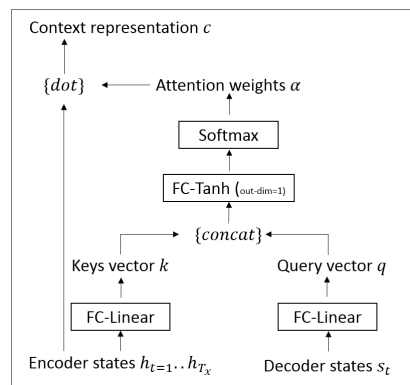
Context representation $c$

$\{dot\}$

Attention weights $\alpha$

Softmax

FC-Tanh (out-dim=1)

$\{concat\}$

Keys vector $k$

Query vector $q$

FC-Linear

FC-Linear

Encoder states $h_{t=1}..h_{T_x}$

Decoder states $s_t$